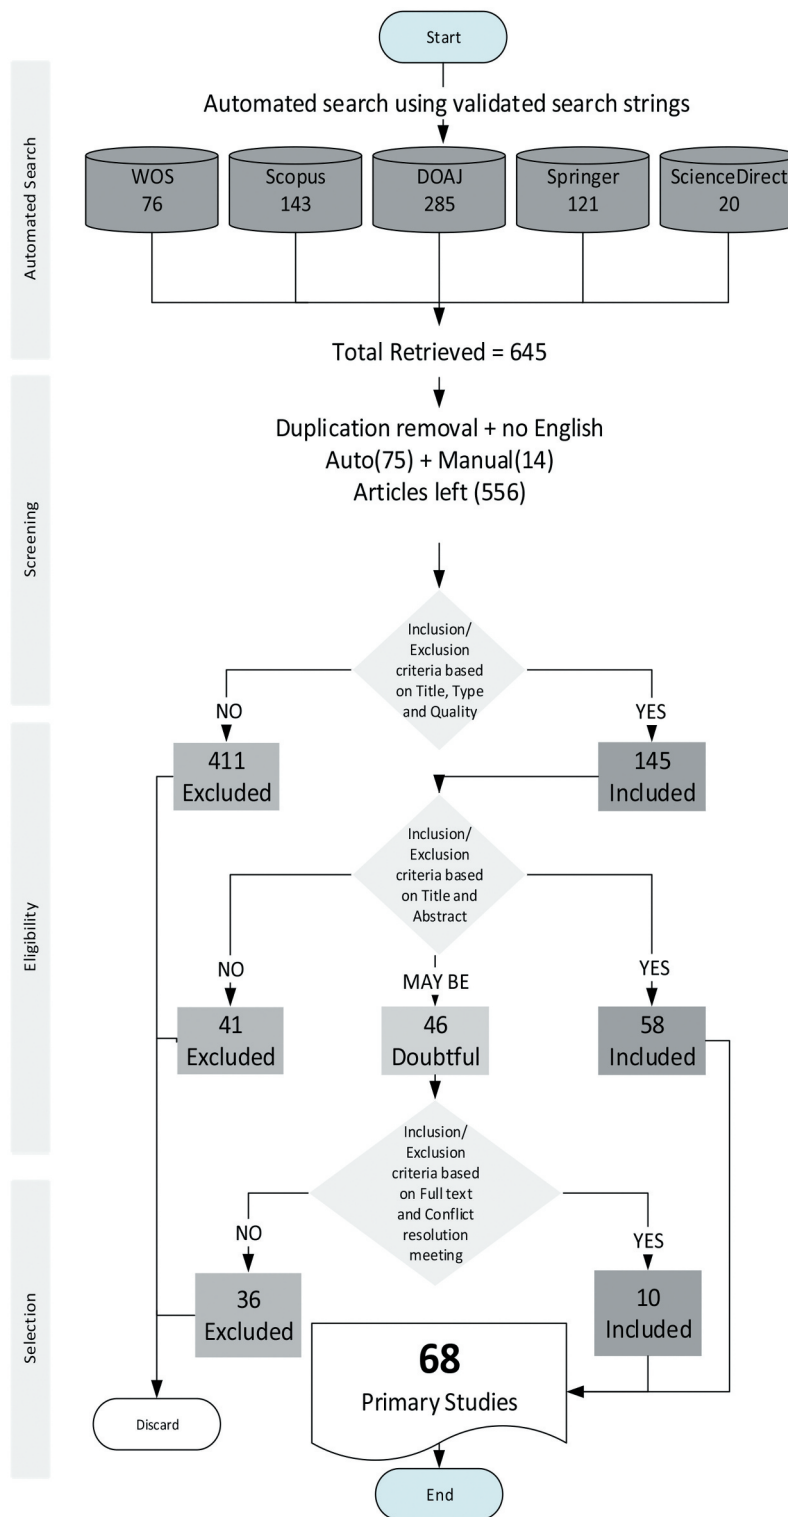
Automated Search

Start

Automated search using validated search strings

WOS
76

Scopus
143

DOAJ
285

Springer
121

ScienceDirect
20

Total Retrieved = 645

Screening

Duplication removal + no English
Auto(75) + Manual(14)
Articles left (556)

Inclusion/ Exclusion criteria based on Title, Type and Quality

NO

YES

Eligibility

411
Excluded

145
Included

Inclusion/ Exclusion criteria based on Title and Abstract

NO

MAY BE

YES

41
Excluded

46
Doubtful

58
Included

Selection

Inclusion/ Exclusion criteria based on Full text and Conflict resolution meeting

NO

YES

36
Excluded

10
Included

68
Primary Studies

Discard

End